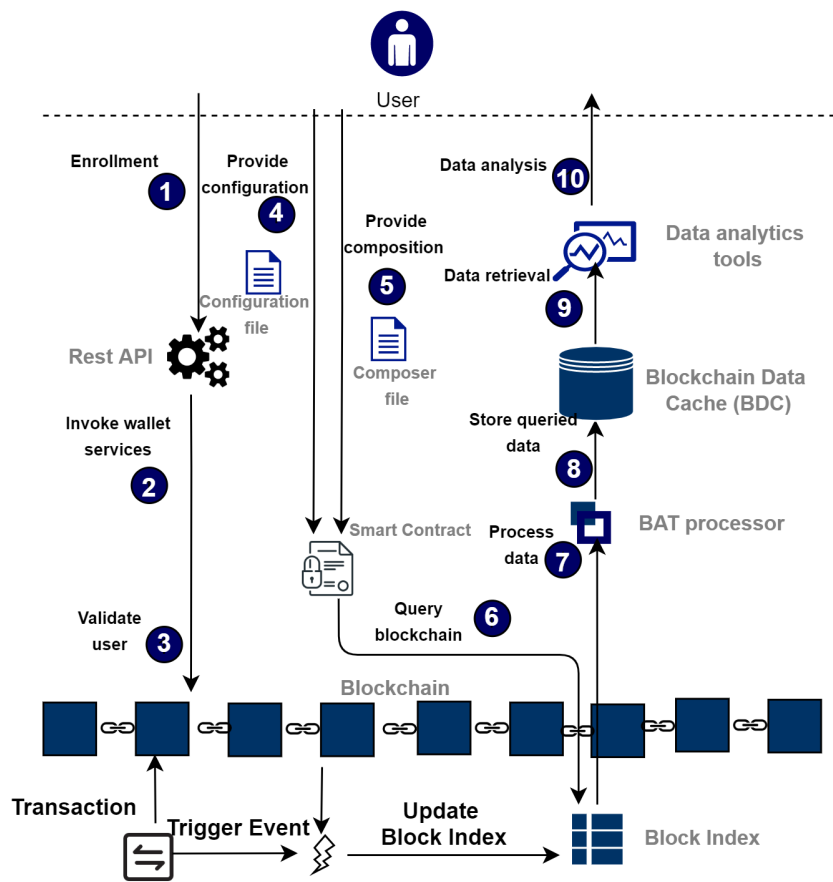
User

Enrollment
1

Provide configuration
4

Configuration file

Rest API

Invoke wallet services
2

Validate user
3

Provide composition
5

Composer file

Smart Contract

Query blockchain
6

Data analysis
10

Data analytics tools

Data retrieval
9

Blockchain Data Cache (BDC)

Store queried data
8

BAT processor

Process data
7

Blockchain

Transaction

Trigger Event

Update Block Index

Block Index